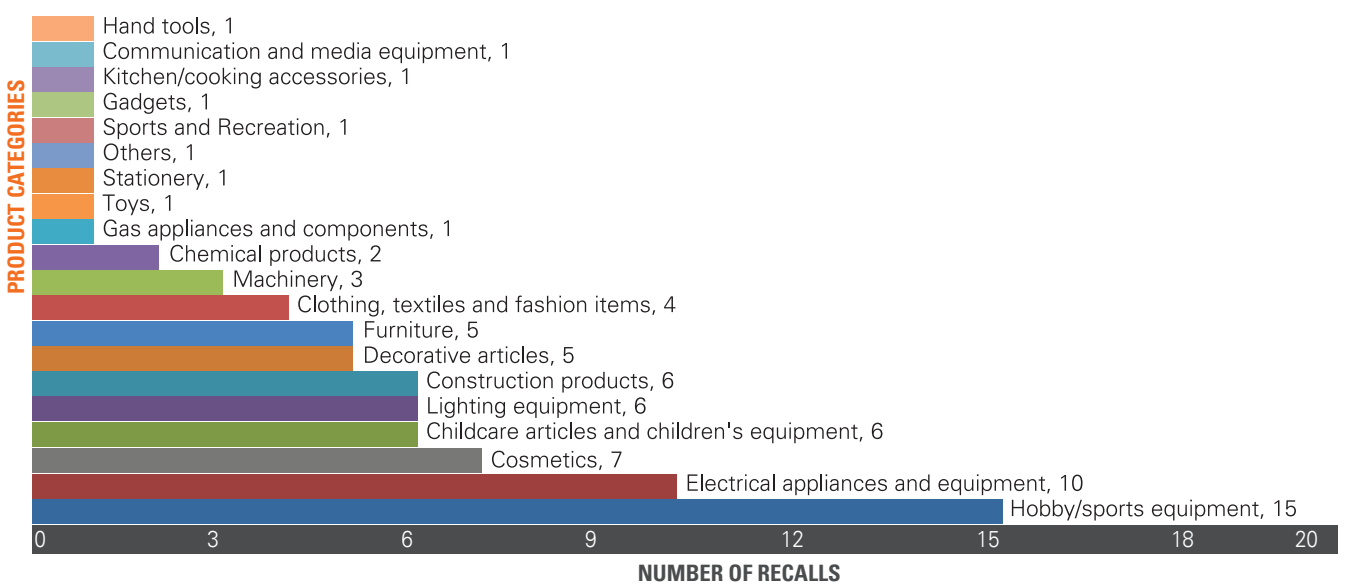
PRODUCT CATEGORIES

Hand tools, 1
Communication and media equipment, 1
Kitchen/cooking accessories, 1
Gadgets, 1
Sports and Recreation, 1
Others, 1
Stationery, 1
Toys, 1
Gas appliances and components, 1
Chemical products, 2
Machinery, 3
Clothing, textiles and fashion items, 4
Furniture, 5
Decorative articles, 5
Construction products, 6
Lighting equipment, 6
Childcare articles and children's equipment, 6
Cosmetics, 7
Electrical appliances and equipment, 10
Hobby/sports equipment, 15

0 3 6 9 12 15 18 20

NUMBER OF RECALLS